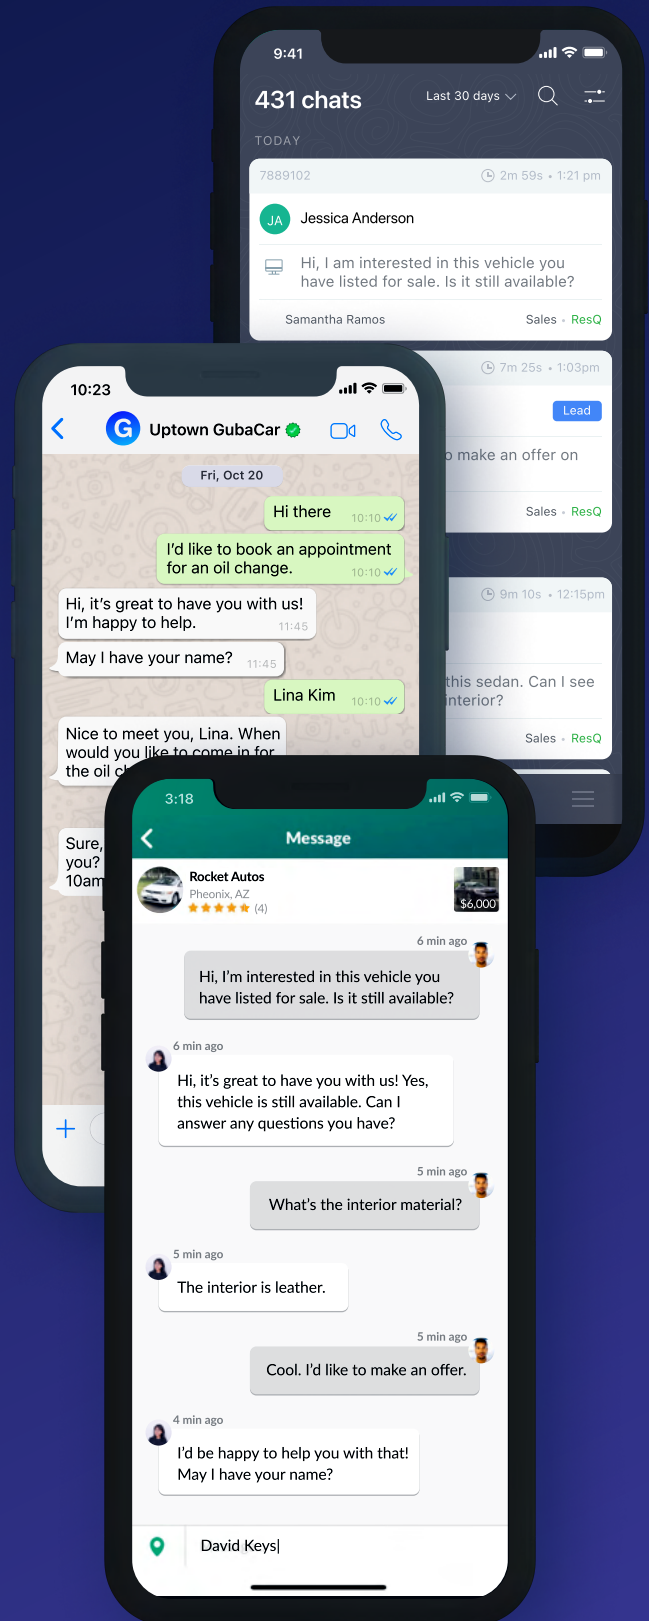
9:41

431 chats

Last 30 days

TODAY

7889102

2m 59s • 1:21 pm

JA

Jessica Anderson

Hi, I am interested in this vehicle you have listed for sale. Is it still available?

Samantha Ramos

Sales • ResQ

7m 25s • 1:03pm

Lead

o make an offer on

Sales • ResQ

9m 10s • 12:15pm

this sedan. Can I see interior?

Sales • ResQ

10:23

G

Uptown GubaCar

Fri, Oct 20

Hi there 10:10

I'd like to book an appointment for an oil change. 10:10

Hi, it's great to have you with us! I'm happy to help. 11:45

May I have your name? 11:45

Lina Kim 10:10

Nice to meet you, Lina. When would you like to come in for the oil c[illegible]

Sure, you? 10am

+

3:18

Message

Rocket Autos

Pheonix, AZ

(4)

$6,000

6 min ago

Hi, I'm interested in this vehicle you have listed for sale. Is it still available?

6 min ago

Hi, it's great to have you with us! Yes, this vehicle is still available. Can I answer any questions you have?

5 min ago

What's the interior material?

5 min ago

The interior is leather.

5 min ago

Cool. I'd like to make an offer.

4 min ago

I'd be happy to help you with that! May I have your name?

David Keys|